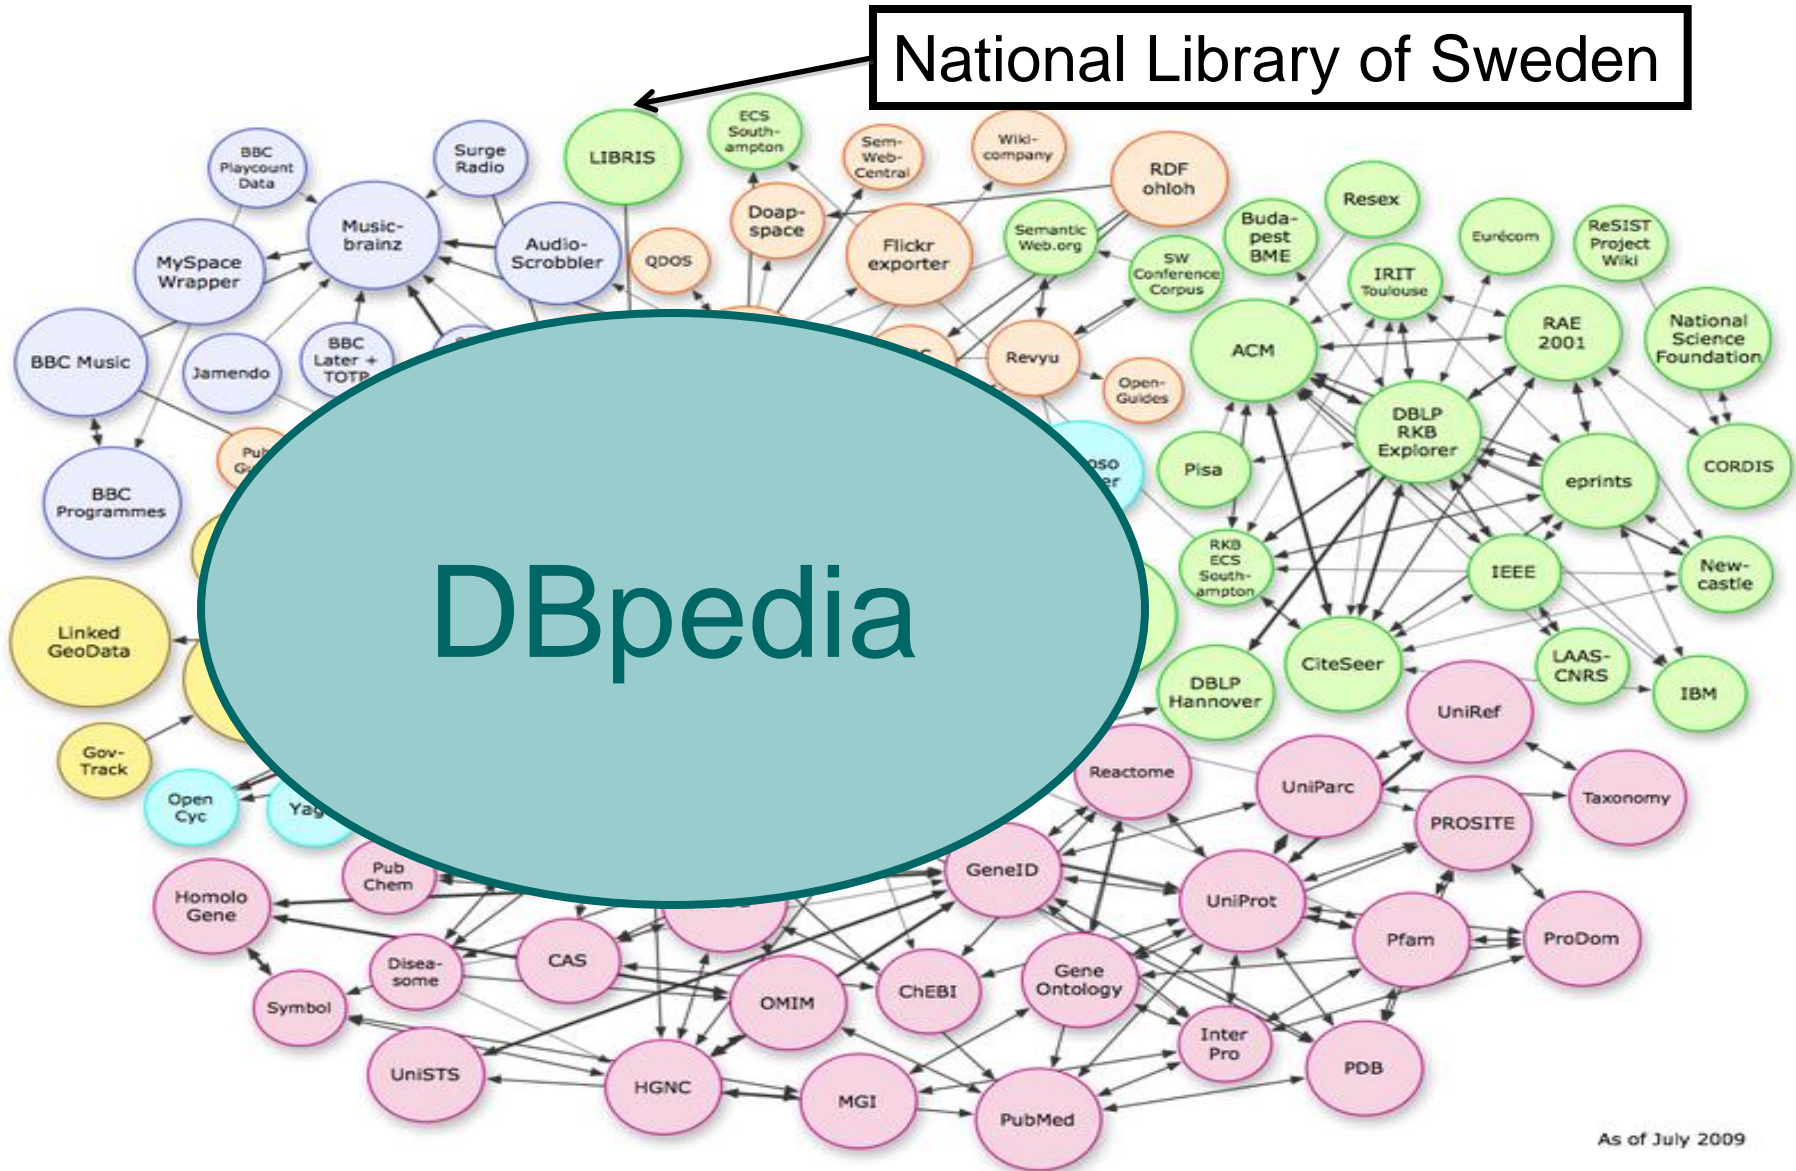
National Library of Sweden

BBC Playcount Data
Surge Radio
LIBRIS
ECS Southampton
Sem-Web-Central
Wiki-company
RDF ohloh
Music-brainz
Audio-Scrobbler
Doap-space
QDOS
Flickr exporter
Semantic Web.org
SW Conference Corpus
Buda-pest BME
Resex
Eurécom
ReSIST Project Wiki
MySpace Wrapper
BBC Music
Jamendo
BBC Later + TOTP
Revyu
Open-Guides
IRIT Toulouse
ACM
RAE 2001
National Science Foundation
BBC Programmes
DBLP RKB Explorer
Pisa
eprints
CORDIS
RKB ECS South-ampton
IEEE
New-castle
Linked GeoData
DBpedia
CiteSeer
DBLP Hannover
LAAS-CNRS
IBM
UniRef
Gov-Track
Reactome
UniParc
Taxonomy
Open Cyc
PROSITE
Pub Chem
GeneID
Homolo Gene
UniProt
Pfam
ProDom
Disea-some
CAS
Symbol
OMIM
ChEBI
Gene Ontology
Inter Pro
PDB
UniSTS
HGNC
MGI
PubMed
As of July 2009